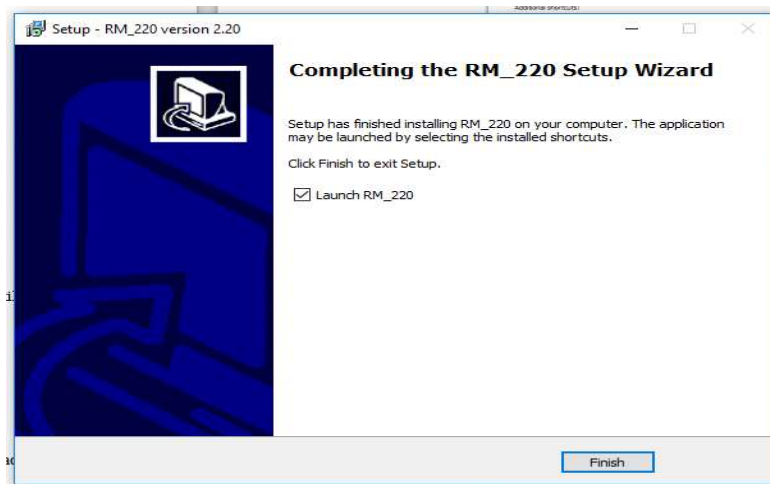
Additional shortcuts:

Setup - RM_220 version 2.20

Completing the RM_220 Setup Wizard

Setup has finished installing RM_220 on your computer. The application may be launched by selecting the installed shortcuts.

Click Finish to exit Setup.

☑ Launch RM_220

Finish